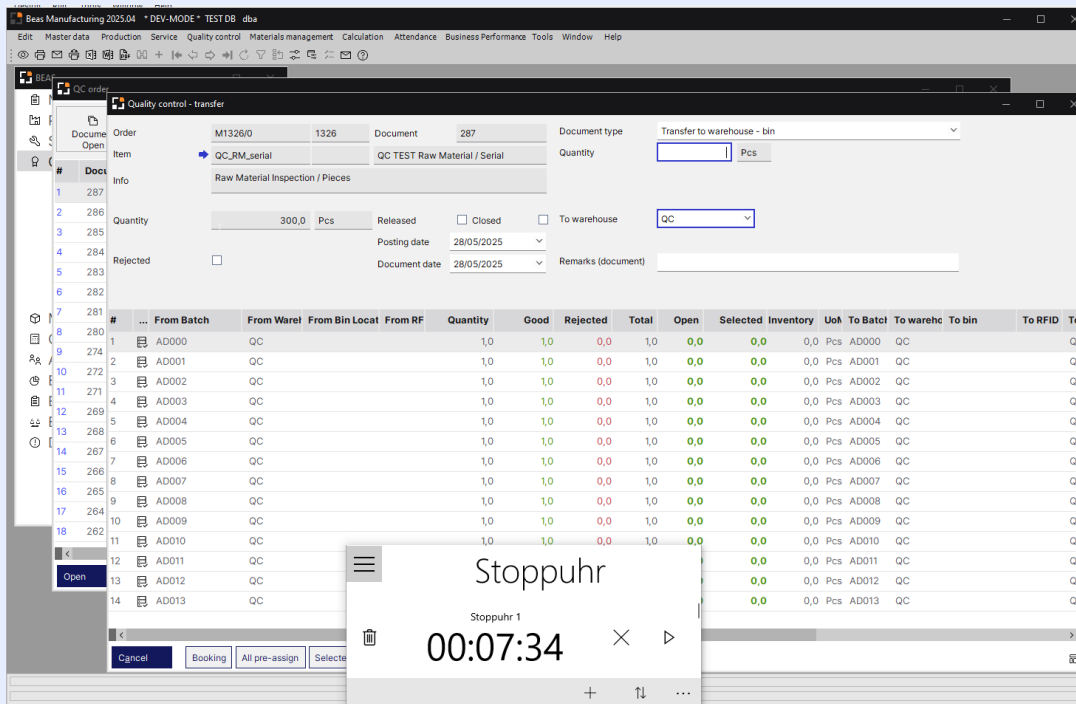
Beas Manufacturing 2025.04 * DEV-MODE * TEST DB dba

Edit Master data Production Service Quality control Materials management Calculation Attendance Business Performance Tools Window Help

BEAS

QC order

Document Open

| # | Docu |
|---|---|
| 1 | 287 |
| 2 | 286 |
| 3 | 285 |
| 4 | 284 |
| 5 | 283 |
| 6 | 282 |
| 7 | 281 |
| 8 | 280 |
| 9 | 274 |
| 10 | 272 |
| 11 | 271 |
| 12 | 269 |
| 13 | 268 |
| 14 | 267 |
| 15 | 266 |
| 16 | 265 |
| 17 | 264 |
| 18 | 262 |

Open

Quality control - transfer

Order M1326/0 1326 Document 287
Item QC_RM_serial QC TEST Raw Material / Serial
Info Raw Material Inspection / Pieces

Document type Transfer to warehouse - bin
Quantity Pcs

Quantity 300,0 Pcs Released Closed To warehouse QC
Posting date 28/05/2025
Rejected Document date 28/05/2025 Remarks (document)

| # | ... | From Batch | From Wareh | From Bin Locat | From RF | Quantity | Good | Rejected | Total | Open | Selected | Inventory | UoM | To Batch | To wareho | To bin | To RFID | To |
|---|---|---|---|---|---|---|---|---|---|---|---|---|---|---|---|---|---|---|
| 1 | | AD000 | QC | | | 1,0 | 1,0 | 0,0 | 1,0 | 0,0 | 0,0 | 0,0 | Pcs | AD000 | QC | | | Q |
| 2 | | AD001 | QC | | | 1,0 | 1,0 | 0,0 | 1,0 | 0,0 | 0,0 | 0,0 | Pcs | AD001 | QC | | | Q |
| 3 | | AD002 | QC | | | 1,0 | 1,0 | 0,0 | 1,0 | 0,0 | 0,0 | 0,0 | Pcs | AD002 | QC | | | Q |
| 4 | | AD003 | QC | | | 1,0 | 1,0 | 0,0 | 1,0 | 0,0 | 0,0 | 0,0 | Pcs | AD003 | QC | | | Q |
| 5 | | AD004 | QC | | | 1,0 | 1,0 | 0,0 | 1,0 | 0,0 | 0,0 | 0,0 | Pcs | AD004 | QC | | | Q |
| 6 | | AD005 | QC | | | 1,0 | 1,0 | 0,0 | 1,0 | 0,0 | 0,0 | 0,0 | Pcs | AD005 | QC | | | Q |
| 7 | | AD006 | QC | | | 1,0 | 1,0 | 0,0 | 1,0 | 0,0 | 0,0 | 0,0 | Pcs | AD006 | QC | | | Q |
| 8 | | AD007 | QC | | | 1,0 | 1,0 | 0,0 | 1,0 | 0,0 | 0,0 | 0,0 | Pcs | AD007 | QC | | | Q |
| 9 | | AD008 | QC | | | 1,0 | 1,0 | 0,0 | 1,0 | 0,0 | 0,0 | 0,0 | Pcs | AD008 | QC | | | Q |
| 10 | | AD009 | QC | | | 1,0 | 1,0 | 0,0 | 1,0 | 0,0 | 0,0 | 0,0 | Pcs | AD009 | QC | | | Q |
| 11 | | AD010 | QC | | | 1,0 | 1,0 | | | | 0,0 | 0,0 | Pcs | AD010 | QC | | | Q |
| 12 | | AD011 | QC | | | | | | | | 0,0 | 0,0 | Pcs | AD011 | QC | | | Q |
| 13 | | AD012 | QC | | | | | | | | 0,0 | 0,0 | Pcs | AD012 | QC | | | Q |
| 14 | | AD013 | QC | | | | | | | | 0,0 | 0,0 | Pcs | AD013 | QC | | | Q |

Cancel Booking All pre-assign Selecte

Stoppuhr
Stoppuhr 1
00:07:34